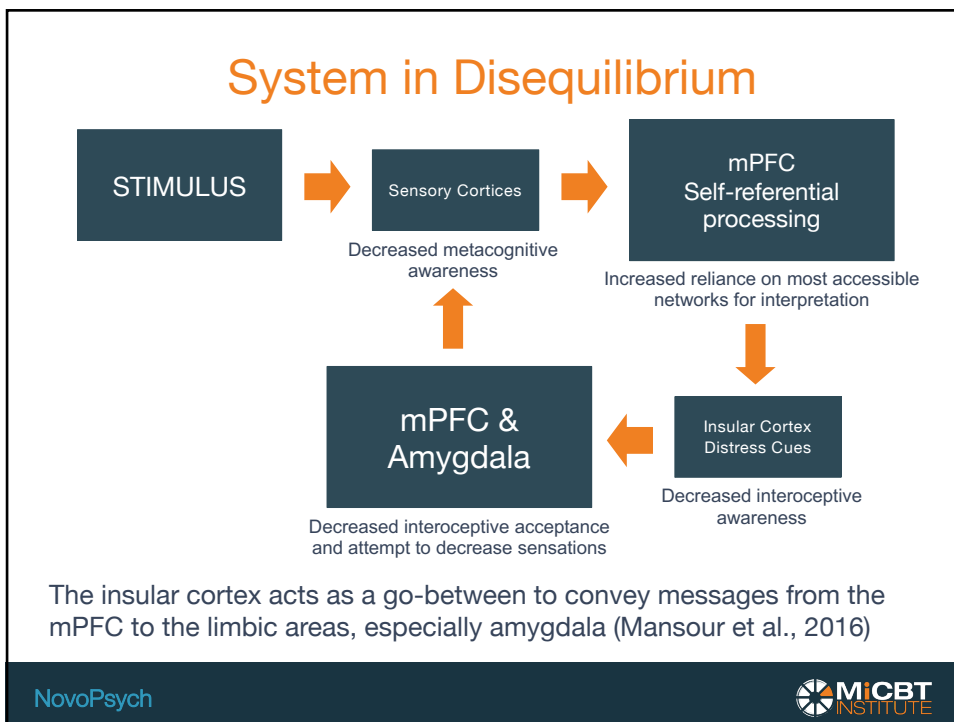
System in Disequilibrium

STIMULUS

Sensory Cortices

Decreased metacognitive awareness

mPFC
Self-referential processing

Increased reliance on most accessible networks for interpretation

Insular Cortex
Distress Cues

Decreased interoceptive awareness

mPFC &
Amygdala

Decreased interoceptive acceptance and attempt to decrease sensations

The insular cortex acts as a go-between to convey messages from the mPFC to the limbic areas, especially amygdala (Mansour et al., 2016)

NovoPsych

MiCBT INSTITUTE